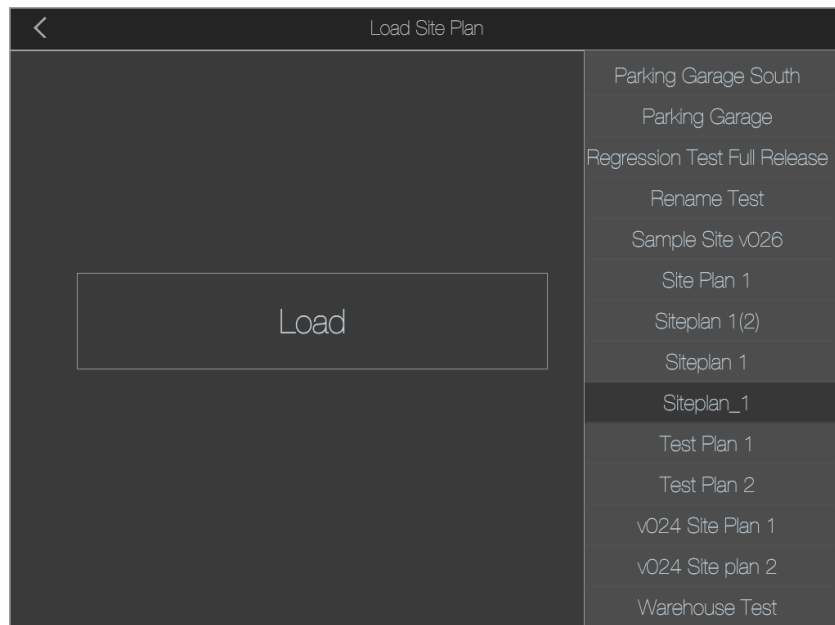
<

Load Site Plan

Load

Parking Garage South
Parking Garage
Regression Test Full Release
Rename Test
Sample Site v026
Site Plan 1
Siteplan 1(2)
Siteplan 1
Siteplan_1
Test Plan 1
Test Plan 2
v024 Site Plan 1
v024 Site plan 2
Warehouse Test